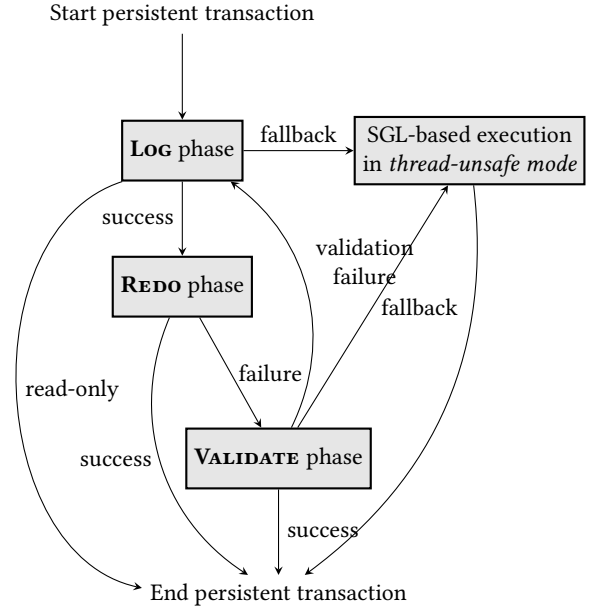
Start persistent transaction

Log phase

fallback

SGL-based execution in *thread-unsafe mode*

success

validation failure

Redo phase

fallback

read-only

failure

success

Validate phase

success

End persistent transaction